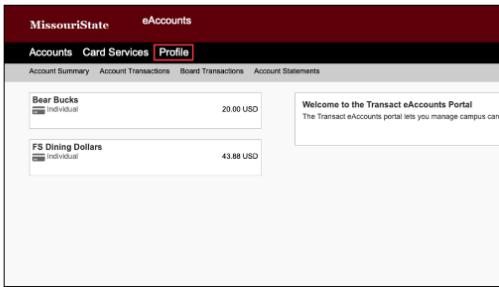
MissouriState eAccounts

Accounts Card Services Profile

Account Summary Account Transactions Board Transactions Account Statements

Bear Bucks
Individual
20.00 USD

FS Dining Dollars
Individual
43.88 USD

Welcome to the Transact eAccounts Portal
The Transact eAccounts portal lets you manage campus car